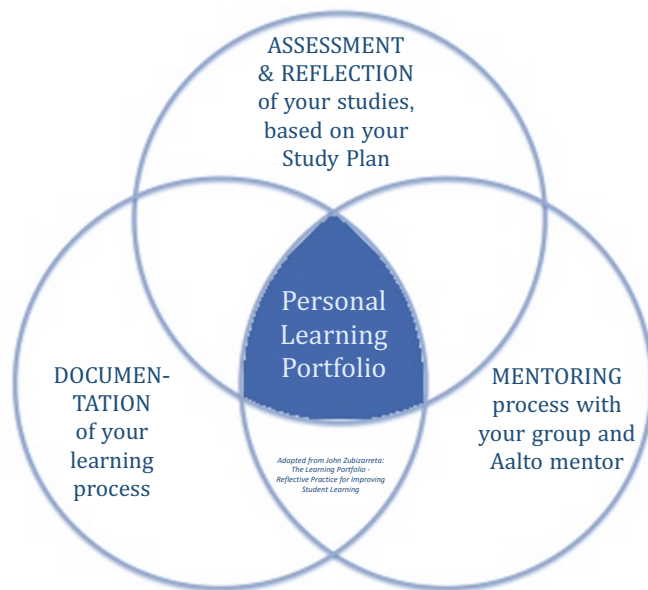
ASSESSMENT & REFLECTION of your studies, based on your Study Plan

Personal Learning Portfolio

DOCUMENTATION of your learning process

MENTORING process with your group and Aalto mentor

Adapted from John Zubizarreta: The Learning Portfolio - Reflective Practice for Improving Student Learning